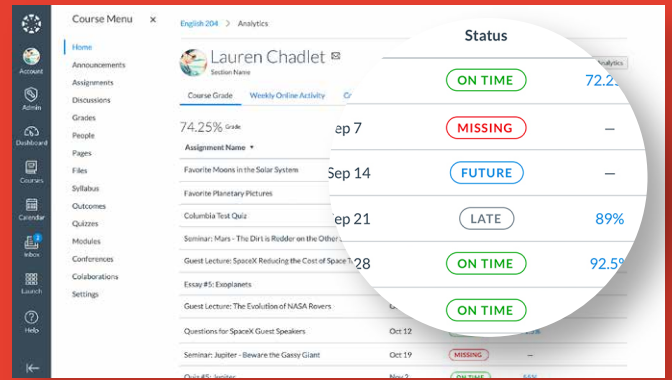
Account
Admin
Dashboard
Courses
Calendar
2
Inbox
Launch
Help

Course Menu ×

Home
Announcements
Assignments
Discussions
Grades
People
Pages
Files
Syllabus
Outcomes
Quizzes
Modules
Conferences
Collaborations
Settings

English 204 > Analytics

Lauren Chadlet
Section Name

Analytics

Course Grade Weekly Online Activity Co

74.25% Grade

Assignment Name ▾

Favorite Moons in the Solar System
Favorite Planetary Pictures
Columbia Test Quiz
Seminar: Mars - The Dirt is Redder on the Other
Guest Lecture: SpaceX Reducing the Cost of Space T
Essay #5: Exoplanets
Guest Lecture: The Evolution of NASA Rovers
Questions for SpaceX Guest Speakers Oct 12
Seminar: Jupiter - Beware the Gassy Giant Oct 19 MISSING —
Quiz #5: Jupiter Nov 2 ON TIME

| | Status | |
|---|---|---|
| | ON TIME | 72.2 |
| Sep 7 | MISSING | — |
| Sep 14 | FUTURE | — |
| Sep 21 | LATE | 89% |
| 28 | ON TIME | 92.5 |
| | ON TIME | |